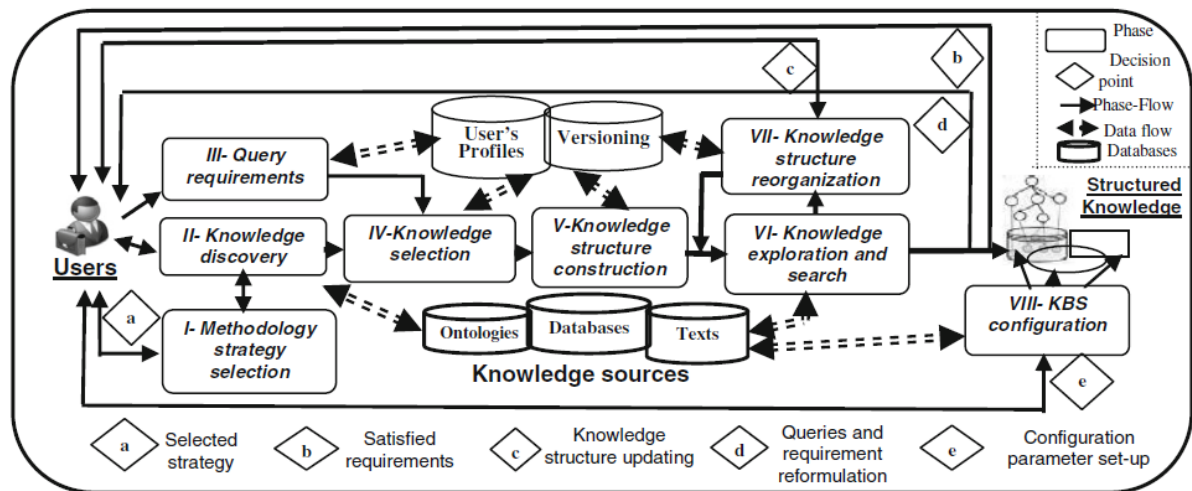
Phase
Decision point
Phase-Flow
Data flow
Databases

c
b
d

User's Profiles
Versioning

III- Query requirements
VII- Knowledge structure reorganization

Structured Knowledge

Users
II- Knowledge discovery
IV-Knowledge selection
V-Knowledge structure construction
VI- Knowledge exploration and search

a
I- Methodology strategy selection
Ontologies
Databases
Texts
VIII- KBS configuration
Knowledge sources
e

a Selected strategy
b Satisfied requirements
c Knowledge structure updating
d Queries and requirement reformulation
e Configuration parameter set-up